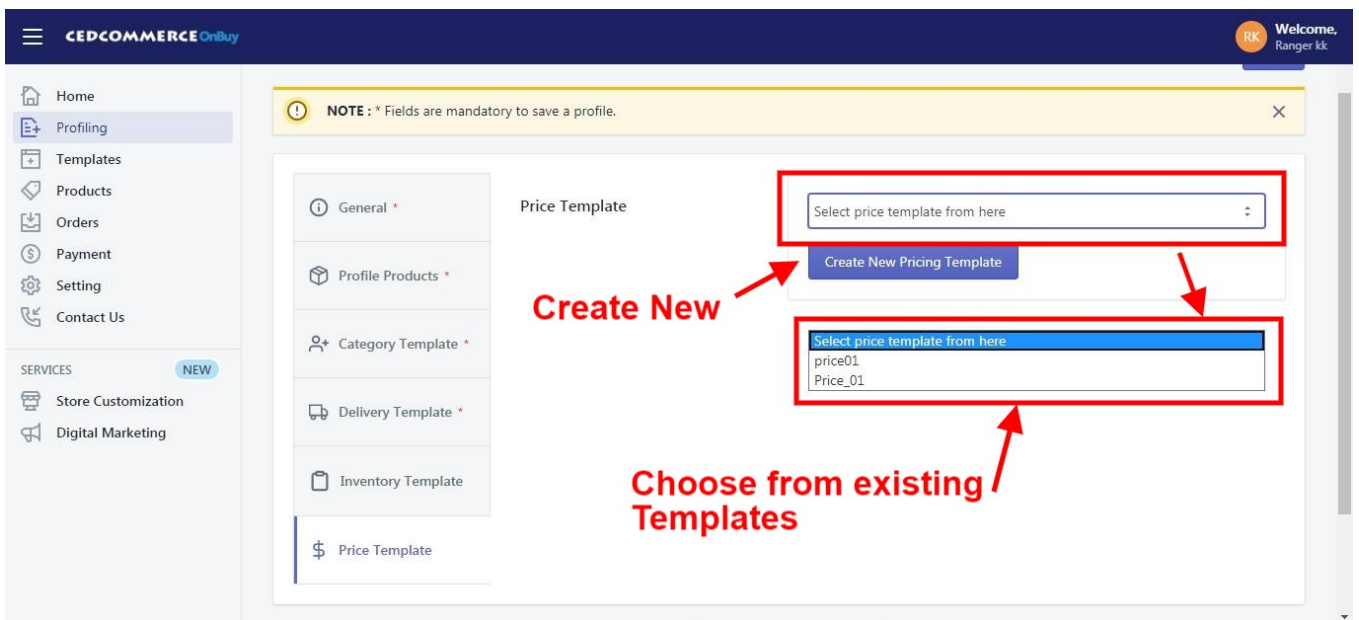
CEDCOMMERCE OnBuy

RK Welcome, Ranger kk

Home
Profiling
Templates
Products
Orders
Payment
Setting
Contact Us

SERVICES NEW
Store Customization
Digital Marketing

NOTE : * Fields are mandatory to save a profile.

×

General *
Profile Products *
Category Template *
Delivery Template *
Inventory Template
Price Template

Price Template

Select price template from here

Create New Pricing Template

Create New

Select price template from here
price01
Price_01

Choose from existing Templates